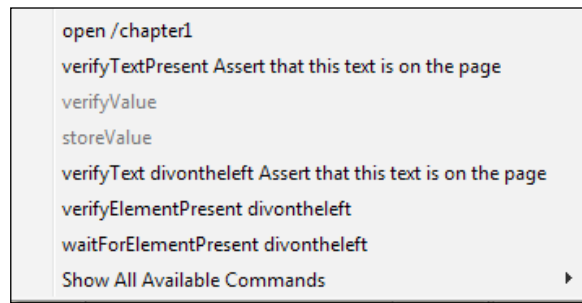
open /chapter1
verifyTextPresent Assert that this text is on the page
verifyValue
storeValue
verifyText divontheleft Assert that this text is on the page
verifyElementPresent divontheleft
waitForElementPresent divontheleft
Show All Available Commands